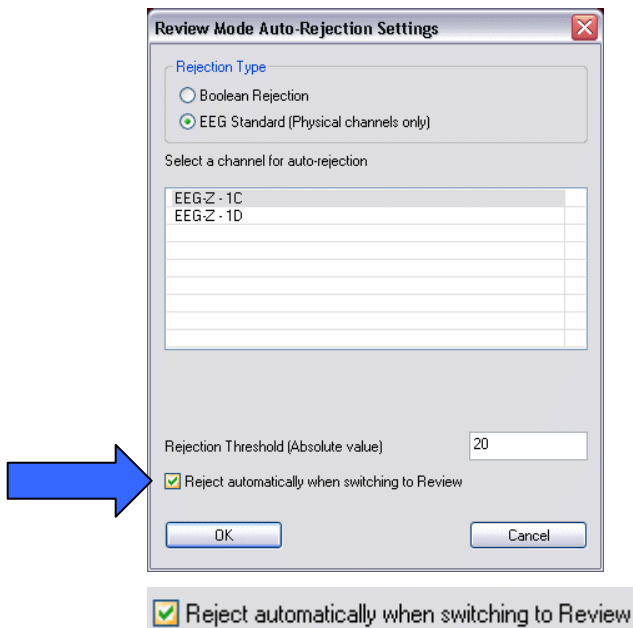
Review Mode Auto-Rejection Settings

Rejection Type

Boolean Rejection

EEG Standard (Physical channels only)

Select a channel for auto-rejection

EEG-Z - 1C
EEG-Z - 1D

Rejection Threshold (Absolute value) 20

Reject automatically when switching to Review

OK

Cancel

Reject automatically when switching to Review